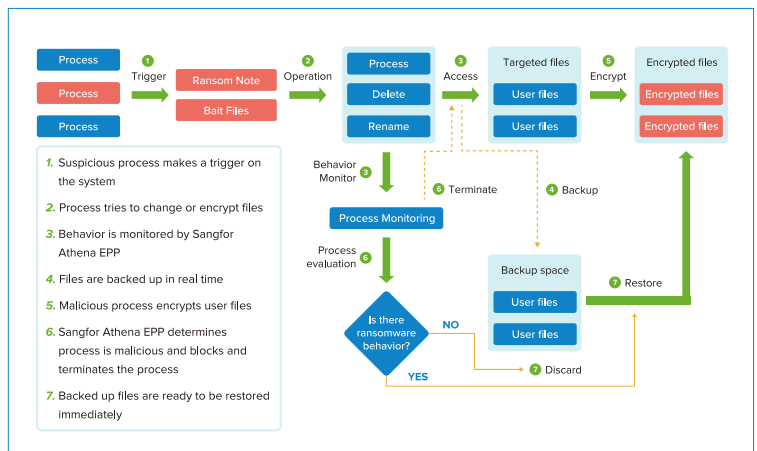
Process

Process

Process

1 Trigger

Ransom Note

Bait Files

2 Operation

Process

Delete

Rename

3 Access

Targeted files

User files

User files

5 Encrypt

Encrypted files

Encrypted files

Encrypted files

1. Suspicious process makes a trigger on the system

2. Process tries to change or encrypt files

3. Behavior is monitored by Sangfor Athena EPP

4. Files are backed up in real time

5. Malicious process encrypts user files

6. Sangfor Athena EPP determines process is malicious and blocks and terminates the process

7. Backed up files are ready to be restored immediately

Behavior Monitor 3

6 Terminate

4 Backup

Process Monitoring

Process evaluation 6

Backup space

User files

User files

7 Restore

Is there ransomware behavior?

NO

YES

7 Discard